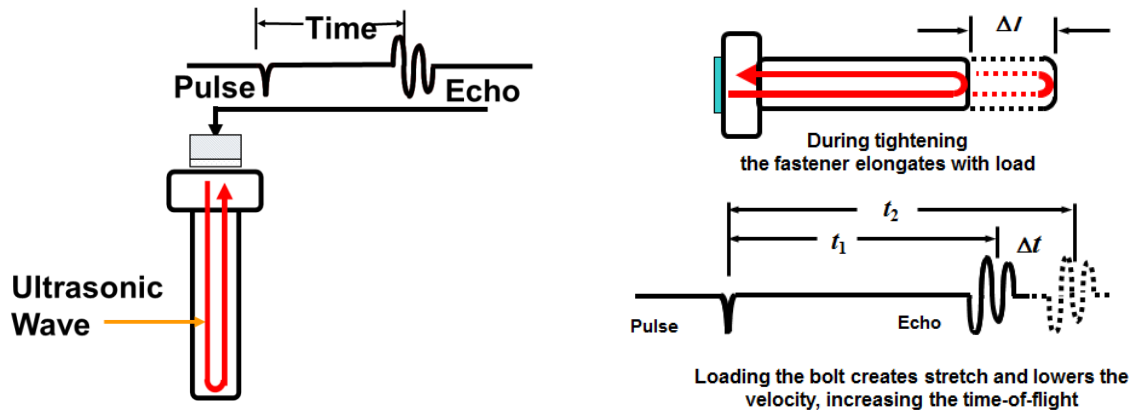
Time

Pulse

Echo

Ultrasonic Wave

$\Delta l$

During tightening the fastener elongates with load

$t_2$

$t_1$

$\Delta t$

Pulse

Echo

Loading the bolt creates stretch and lowers the velocity, increasing the time-of-flight